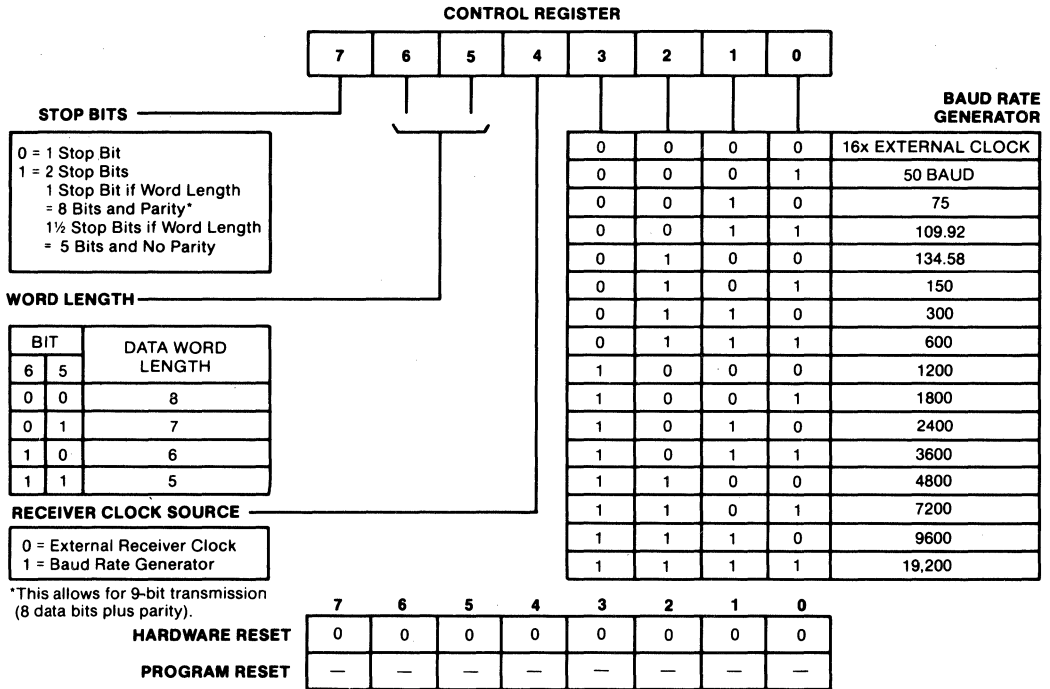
CONTROL REGISTER

| 7 | 6 | 5 | 4 | 3 | 2 | 1 | 0 |
|---|---|---|---|---|---|---|---|

STOP BITS

0 = 1 Stop Bit
1 = 2 Stop Bits
1 Stop Bit if Word Length = 8 Bits and Parity*
1½ Stop Bits if Word Length = 5 Bits and No Parity

WORD LENGTH

| BIT 6 | BIT 5 | DATA WORD LENGTH |
|---|---|---|
| 0 | 0 | 8 |
| 0 | 1 | 7 |
| 1 | 0 | 6 |
| 1 | 1 | 5 |

RECEIVER CLOCK SOURCE

0 = External Receiver Clock
1 = Baud Rate Generator

*This allows for 9-bit transmission (8 data bits plus parity).

BAUD RATE GENERATOR

| 3 | 2 | 1 | 0 | |
|---|---|---|---|---|
| 0 | 0 | 0 | 0 | 16x EXTERNAL CLOCK |
| 0 | 0 | 0 | 1 | 50 BAUD |
| 0 | 0 | 1 | 0 | 75 |
| 0 | 0 | 1 | 1 | 109.92 |
| 0 | 1 | 0 | 0 | 134.58 |
| 0 | 1 | 0 | 1 | 150 |
| 0 | 1 | 1 | 0 | 300 |
| 0 | 1 | 1 | 1 | 600 |
| 1 | 0 | 0 | 0 | 1200 |
| 1 | 0 | 0 | 1 | 1800 |
| 1 | 0 | 1 | 0 | 2400 |
| 1 | 0 | 1 | 1 | 3600 |
| 1 | 1 | 0 | 0 | 4800 |
| 1 | 1 | 0 | 1 | 7200 |
| 1 | 1 | 1 | 0 | 9600 |
| 1 | 1 | 1 | 1 | 19,200 |

| | 7 | 6 | 5 | 4 | 3 | 2 | 1 | 0 |
|---|---|---|---|---|---|---|---|---|
| HARDWARE RESET | 0 | 0 | 0 | 0 | 0 | 0 | 0 | 0 |
| PROGRAM RESET | — | — | — | — | — | — | — | — |